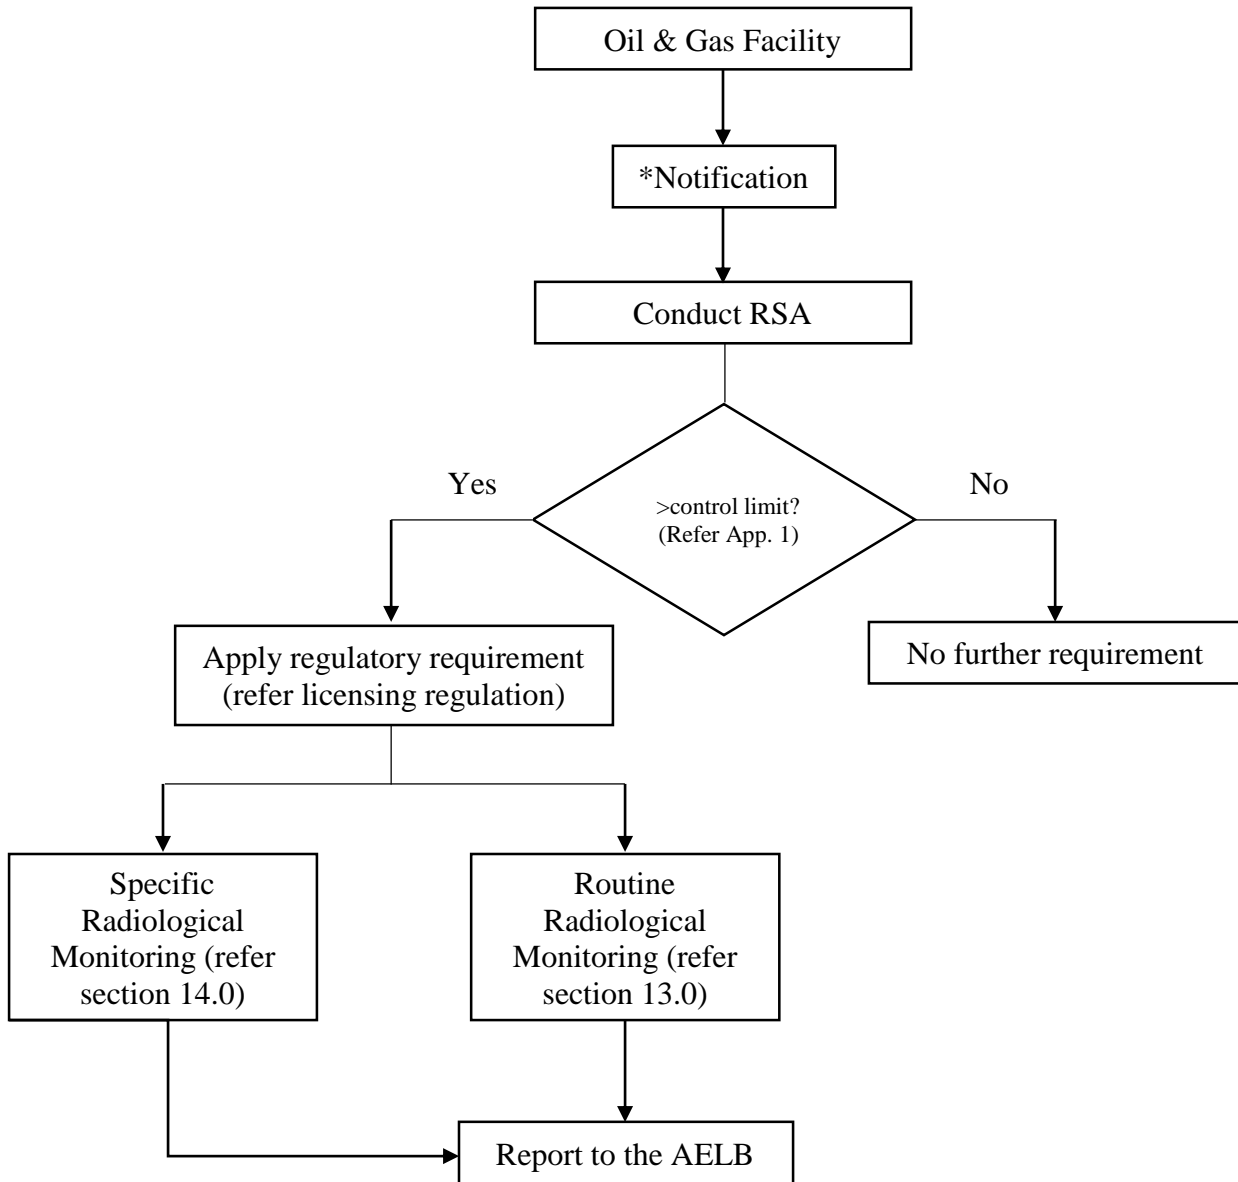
Oil & Gas Facility

*Notification

Conduct RSA

Yes

>control limit?
(Refer App. 1)

No

Apply regulatory requirement
(refer licensing regulation)

No further requirement

Specific
Radiological
Monitoring (refer
section 14.0)

Routine
Radiological
Monitoring (refer
section 13.0)

Report to the AELB